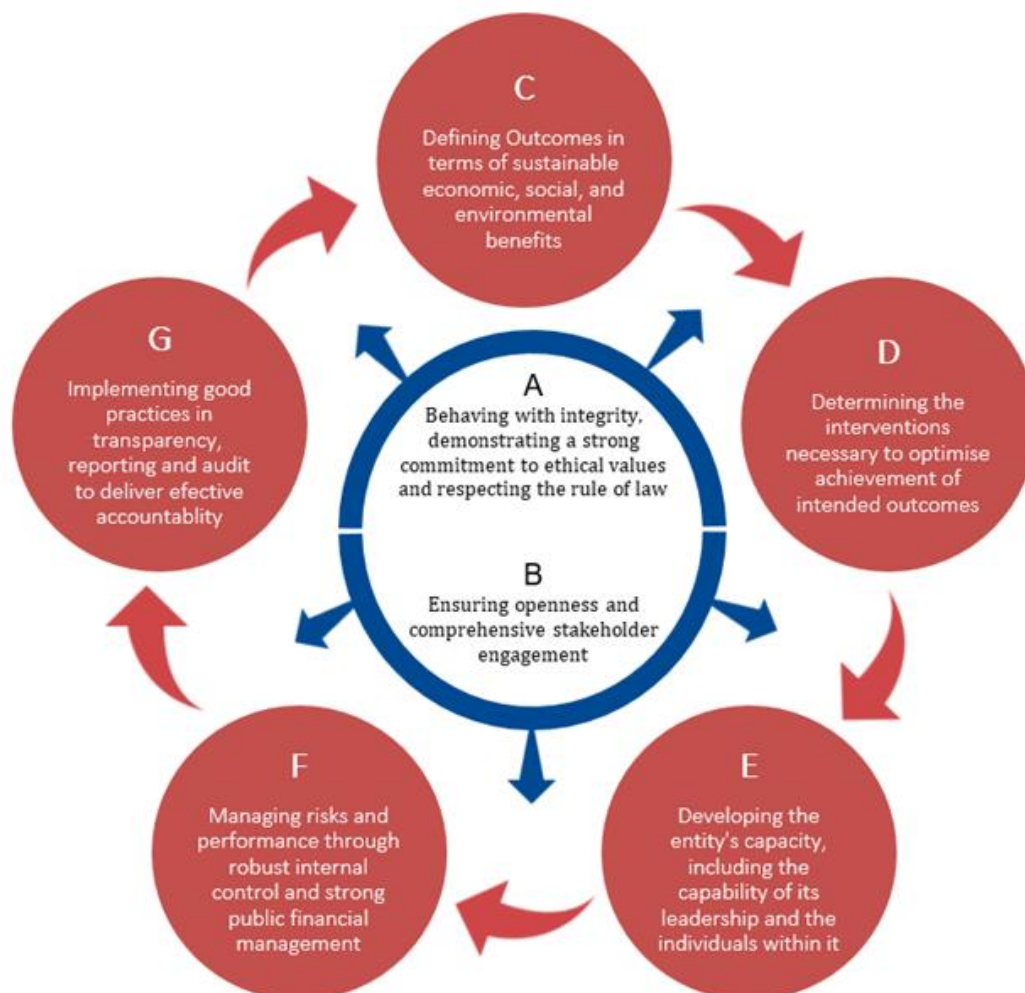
C

Defining Outcomes in terms of sustainable economic, social, and environmental benefits

G

Implementing good practices in transparency, reporting and audit to deliver efective accountablity

A

Behaving with integrity. demonstrating a strong commitment to ethical values and respecting the rule of law

B

Ensuring openness and comprehensive stakeholder engagement

D

Determining the interventions necessary to optimise achievement of intended outcomes

F

Managing risks and performance through robust internal control and strong public financial management

E

Developing the entity's capacity, including the capability of its leadership and the individuals within it